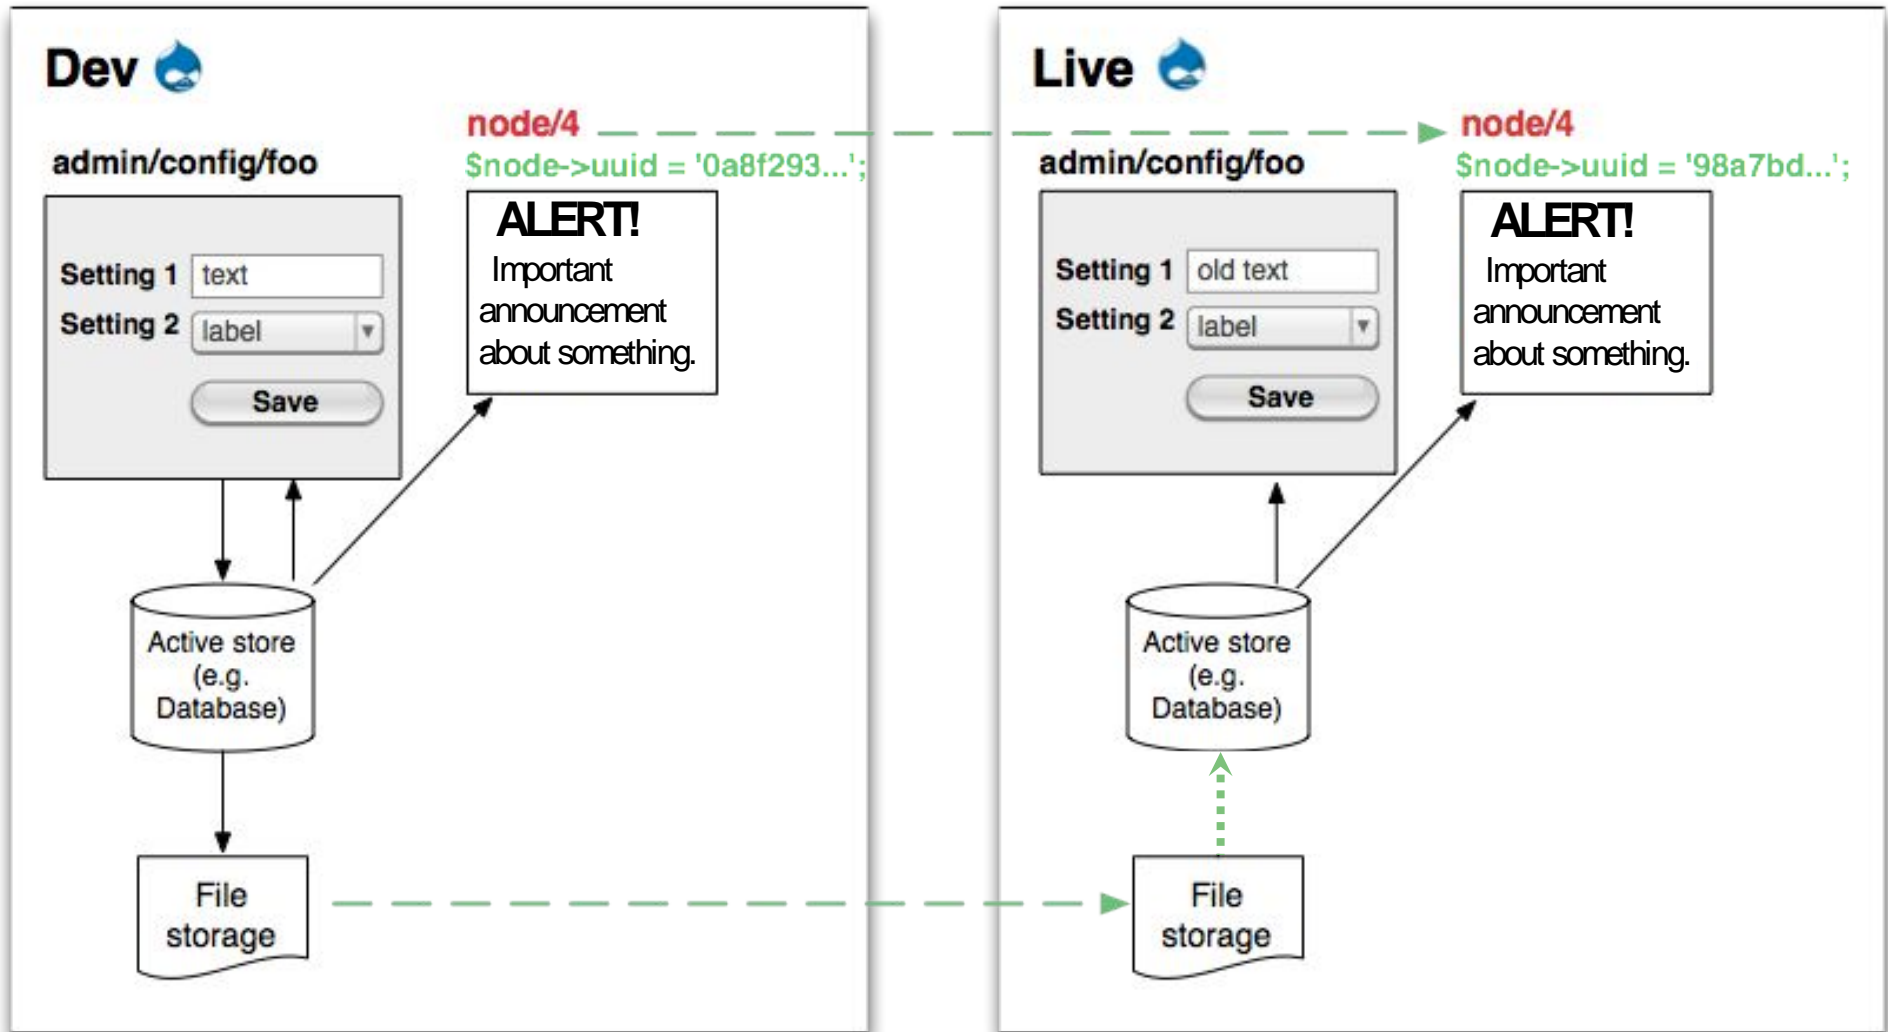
Dev

admin/config/foo

Setting 1 text

Setting 2 label

Save

node/4
$node->uuid = '0a8f293...';

ALERT!
Important announcement about something.

Active store (e.g. Database)

File storage

Live

admin/config/foo

Setting 1 old text

Setting 2 label

Save

node/4
$node->uuid = '98a7bd...';

ALERT!
Important announcement about something.

Active store (e.g. Database)

File storage